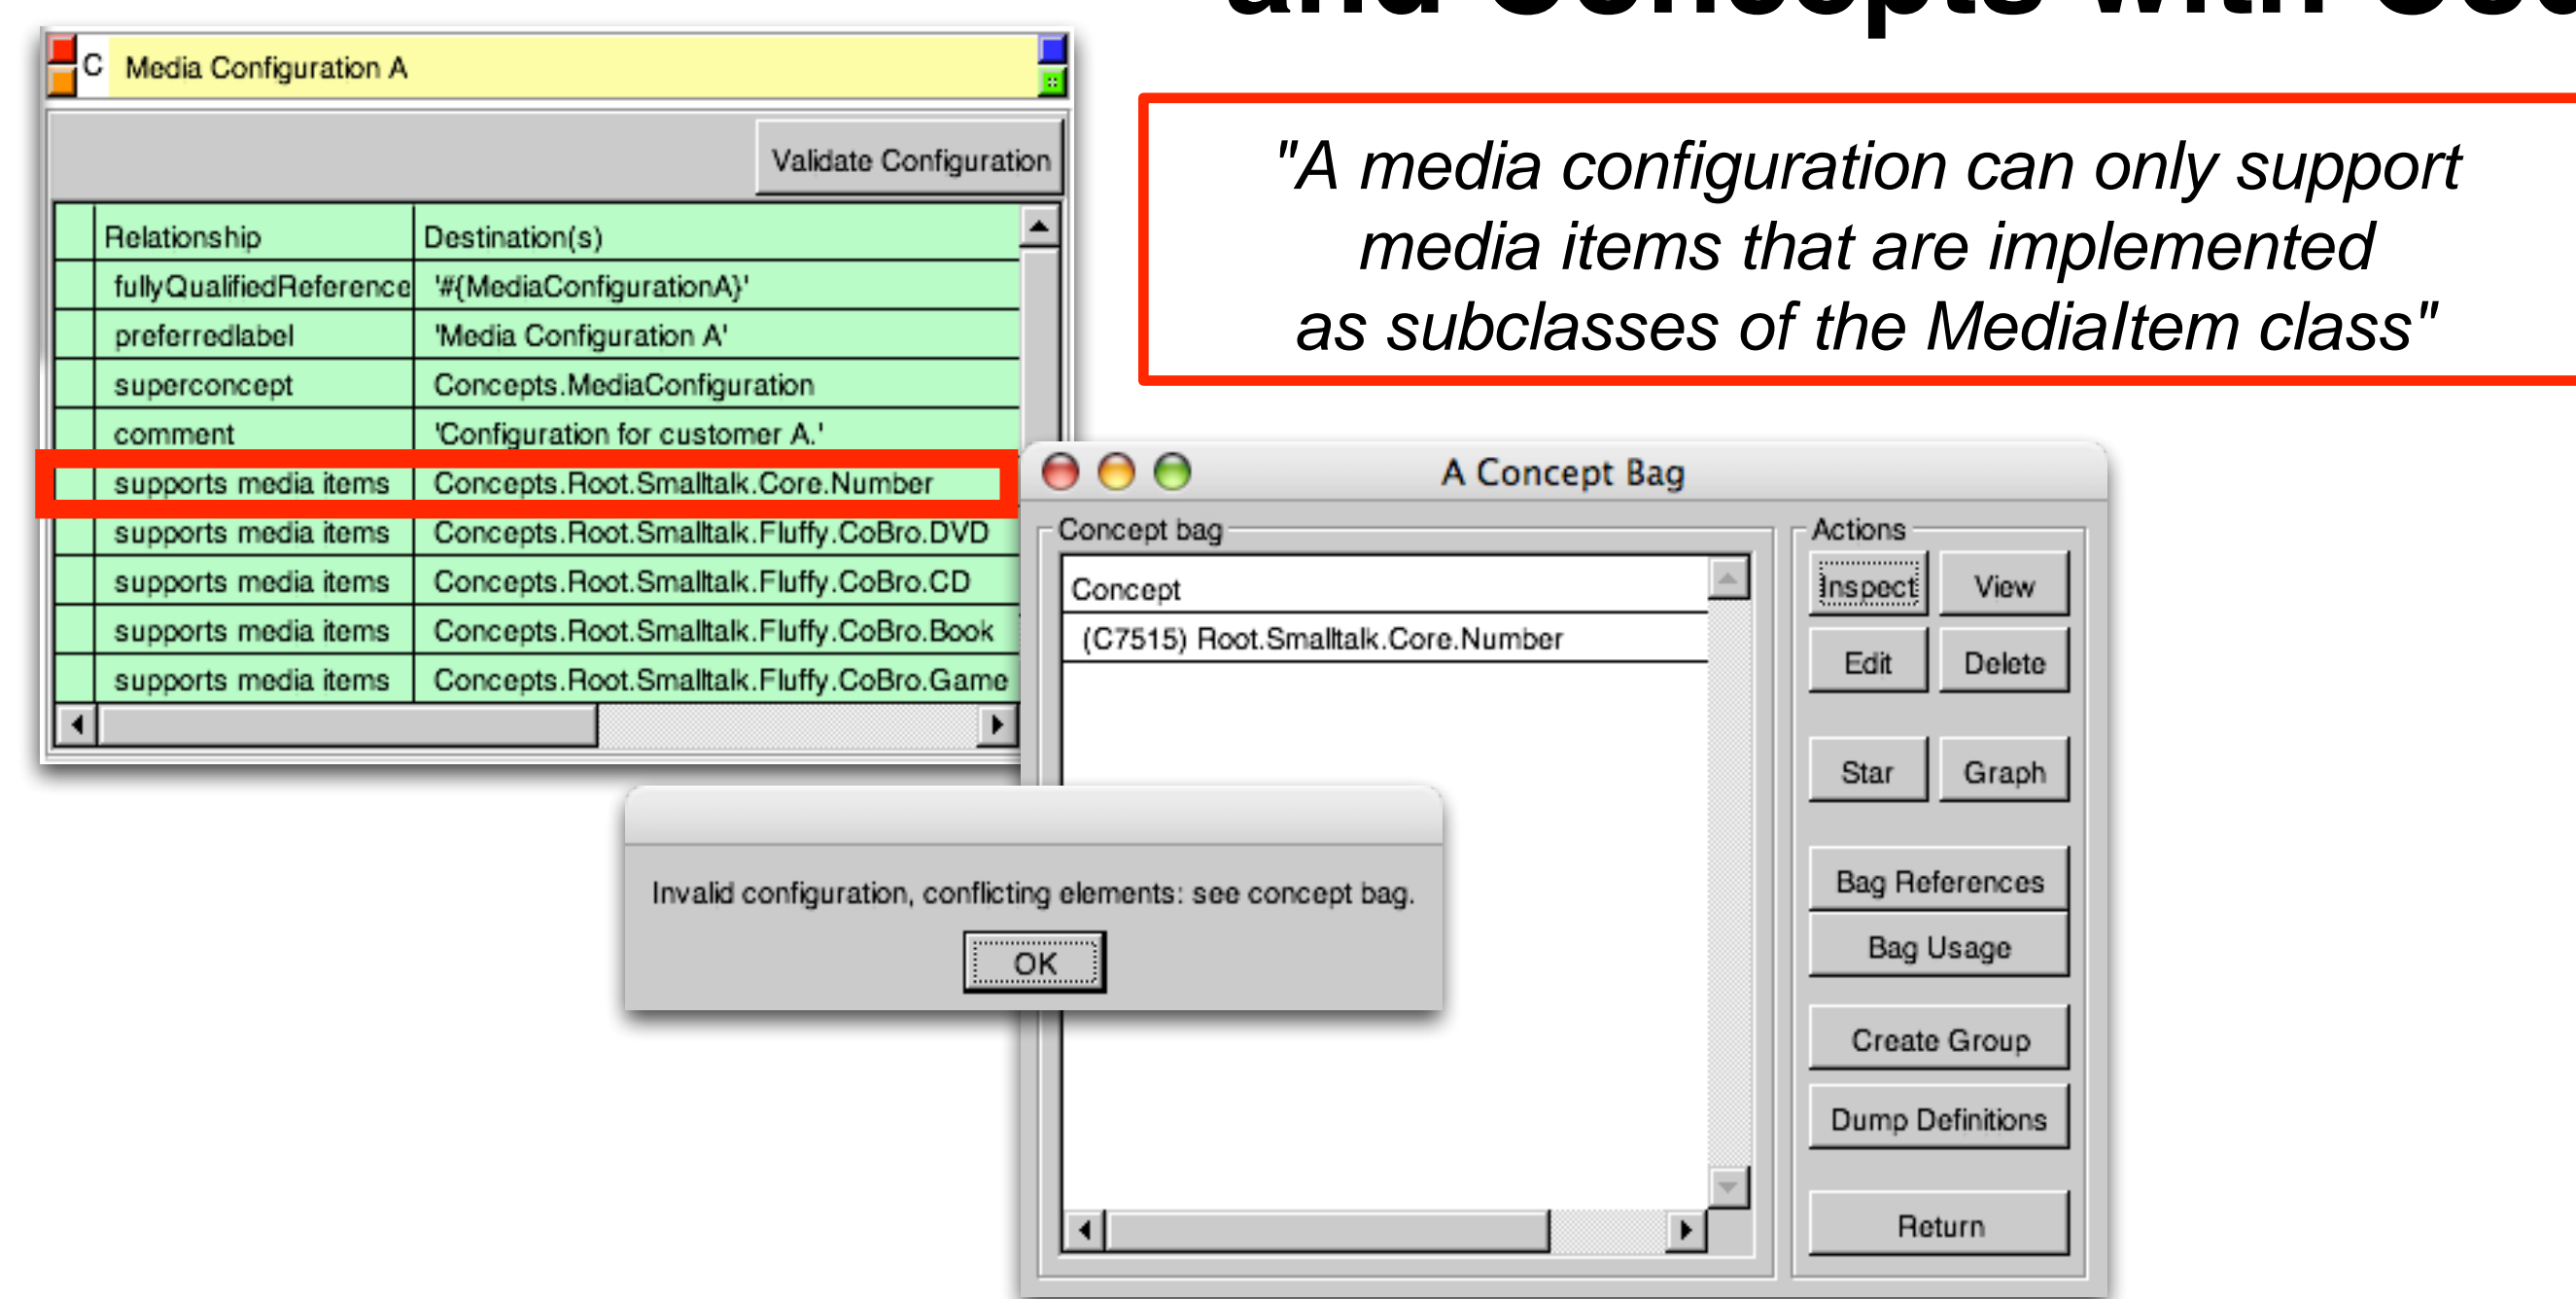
C Media Configuration A

Validate Configuration

| Relationship | Destination(s) |
|---|---|
| fullyQualifiedReference | '#{MediaConfigurationA}' |
| preferredlabel | 'Media Configuration A' |
| superconcept | Concepts.MediaConfiguration |
| comment | 'Configuration for customer A.' |
| supports media items | Concepts.Root.Smalltalk.Core.Number |
| supports media items | Concepts.Root.Smalltalk.Fluffy.CoBro.DVD |
| supports media items | Concepts.Root.Smalltalk.Fluffy.CoBro.CD |
| supports media items | Concepts.Root.Smalltalk.Fluffy.CoBro.Book |
| supports media items | Concepts.Root.Smalltalk.Fluffy.CoBro.Game |

"A media configuration can only support media items that are implemented as subclasses of the MediaItem class"

A Concept Bag

Concept bag

Concept

(C7515) Root.Smalltalk.Core.Number

Actions

Inspect

View

Edit

Delete

Star

Graph

Bag References

Bag Usage

Create Group

Dump Definitions

Return

Invalid configuration, conflicting elements: see concept bag.

OK